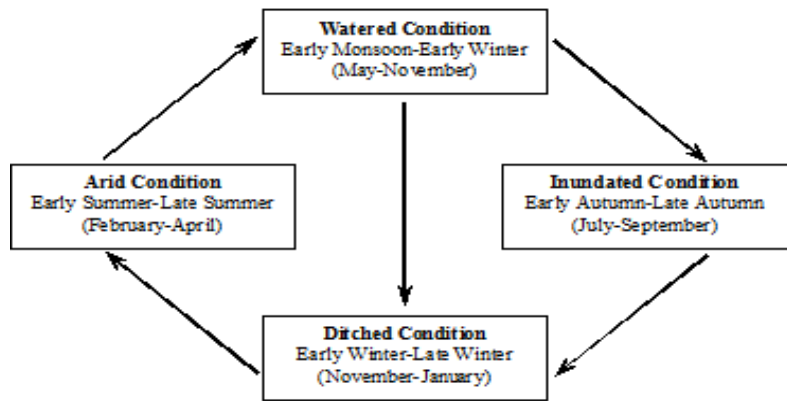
**Watered Condition**
Early Monsoon-Early Winter
(May-November)

**Arid Condition**
Early Summer-Late Summer
(February-April)

**Inundated Condition**
Early Autumn-Late Autumn
(July-September)

**Ditched Condition**
Early Winter-Late Winter
(November-January)